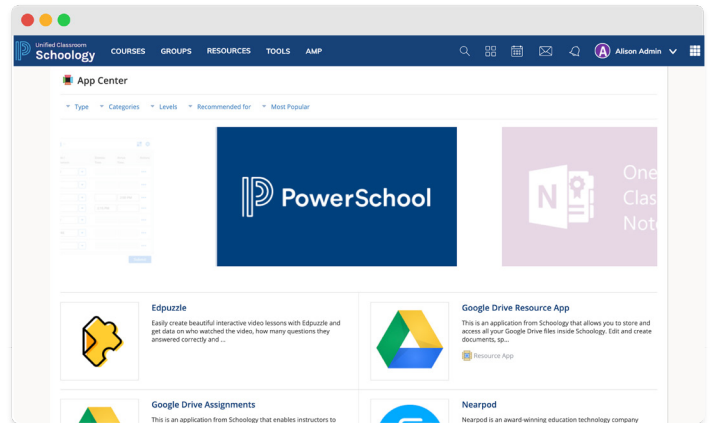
Unified Classroom
Schoology

COURSES GROUPS RESOURCES TOOLS AMP

Alison Admin

App Center

Type Categories Levels Recommended for Most Popular

PowerSchool

One
Clas
Note

Edpuzzle
Easily create beautiful interactive video lessons with Edpuzzle and get data on who watched the video, how many questions they answered correctly and ...

Google Drive Resource App
This is an application from Schoology that allows you to store and access all your Google Drive files inside Schoology. Edit and create documents, sp...
Resource App

Google Drive Assignments
This is an application from Schoology that enables instructors to

Nearpod
Nearpod is an award-winning education technology company